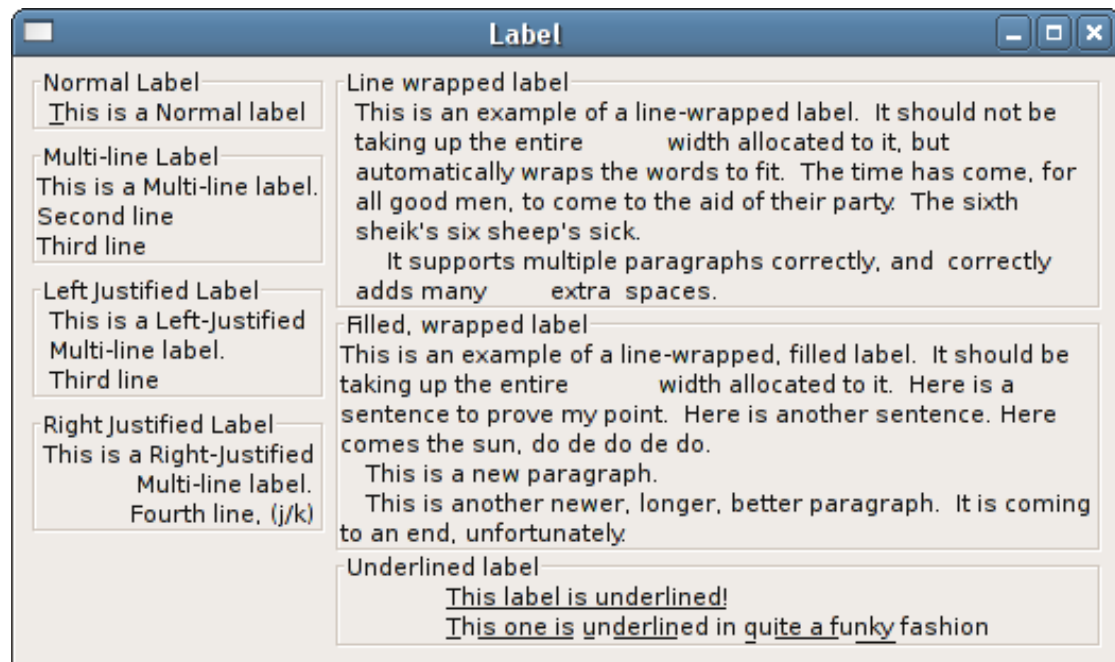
Label

Normal Label
This is a Normal label

Multi-line Label
This is a Multi-line label.
Second line
Third line

Left Justified Label
This is a Left-Justified
Multi-line label.
Third line

Right Justified Label
This is a Right-Justified
Multi-line label.
Fourth line, (j/k)

Line wrapped label
This is an example of a line-wrapped label. It should not be taking up the entire width allocated to it, but automatically wraps the words to fit. The time has come, for all good men, to come to the aid of their party. The sixth sheik's six sheep's sick.
It supports multiple paragraphs correctly, and correctly adds many extra spaces.

Filled, wrapped label
This is an example of a line-wrapped, filled label. It should be taking up the entire width allocated to it. Here is a sentence to prove my point. Here is another sentence. Here comes the sun, do de do de do.
This is a new paragraph.
This is another newer, longer, better paragraph. It is coming to an end, unfortunately.

Underlined label
This label is underlined!
This one is underlined in quite a funky fashion